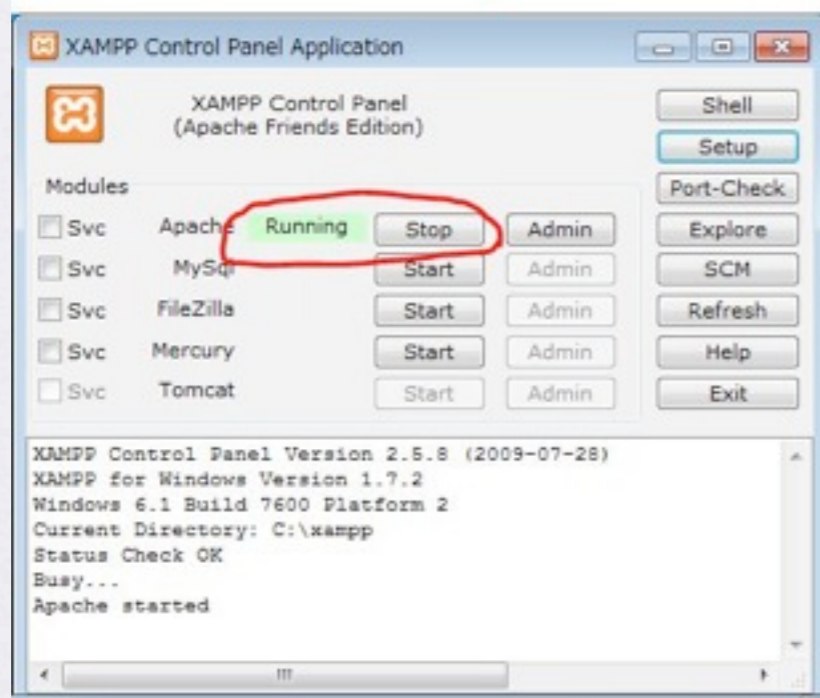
XAMPP Control Panel Application

XAMPP Control Panel
(Apache Friends Edition)

Shell
Setup
Port-Check
Explore
SCM
Refresh
Help
Exit

Modules

| | | | | |
|---|---|---|---|---|
| Svc | Apache | Running | Stop | Admin |
| Svc | MySql | | Start | Admin |
| Svc | FileZilla | | Start | Admin |
| Svc | Mercury | | Start | Admin |
| Svc | Tomcat | | Start | Admin |

XAMPP Control Panel Version 2.5.8 (2009-07-28)
XAMPP for Windows Version 1.7.2
Windows 6.1 Build 7600 Platform 2
Current Directory: C:\xampp
Status Check OK
Busy...
Apache started